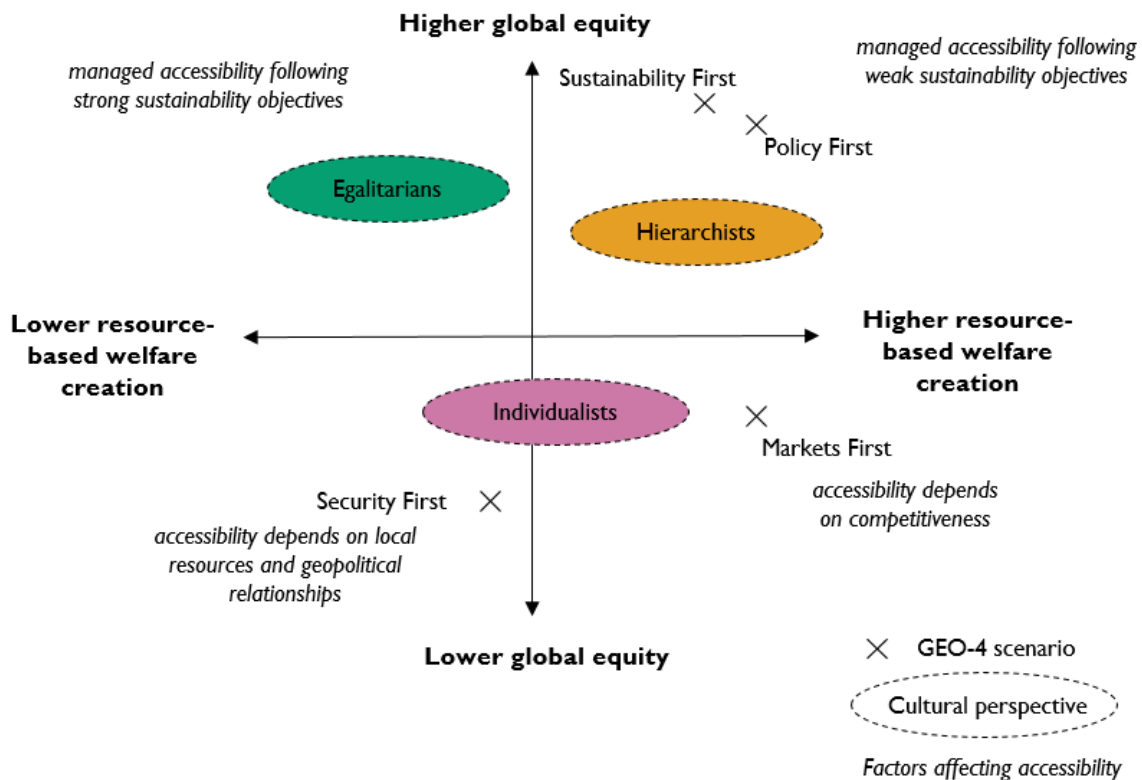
Higher global equity

managed accessibility following strong sustainability objectives

Sustainability First

managed accessibility following weak sustainability objectives

Policy First

Egalitarians

Hierarchists

Lower resource-based welfare creation

Higher resource-based welfare creation

Individualists

Markets First

accessibility depends on competitiveness

Security First

accessibility depends on local resources and geopolitical relationships

Lower global equity

GEO-4 scenario

Cultural perspective

Factors affecting accessibility